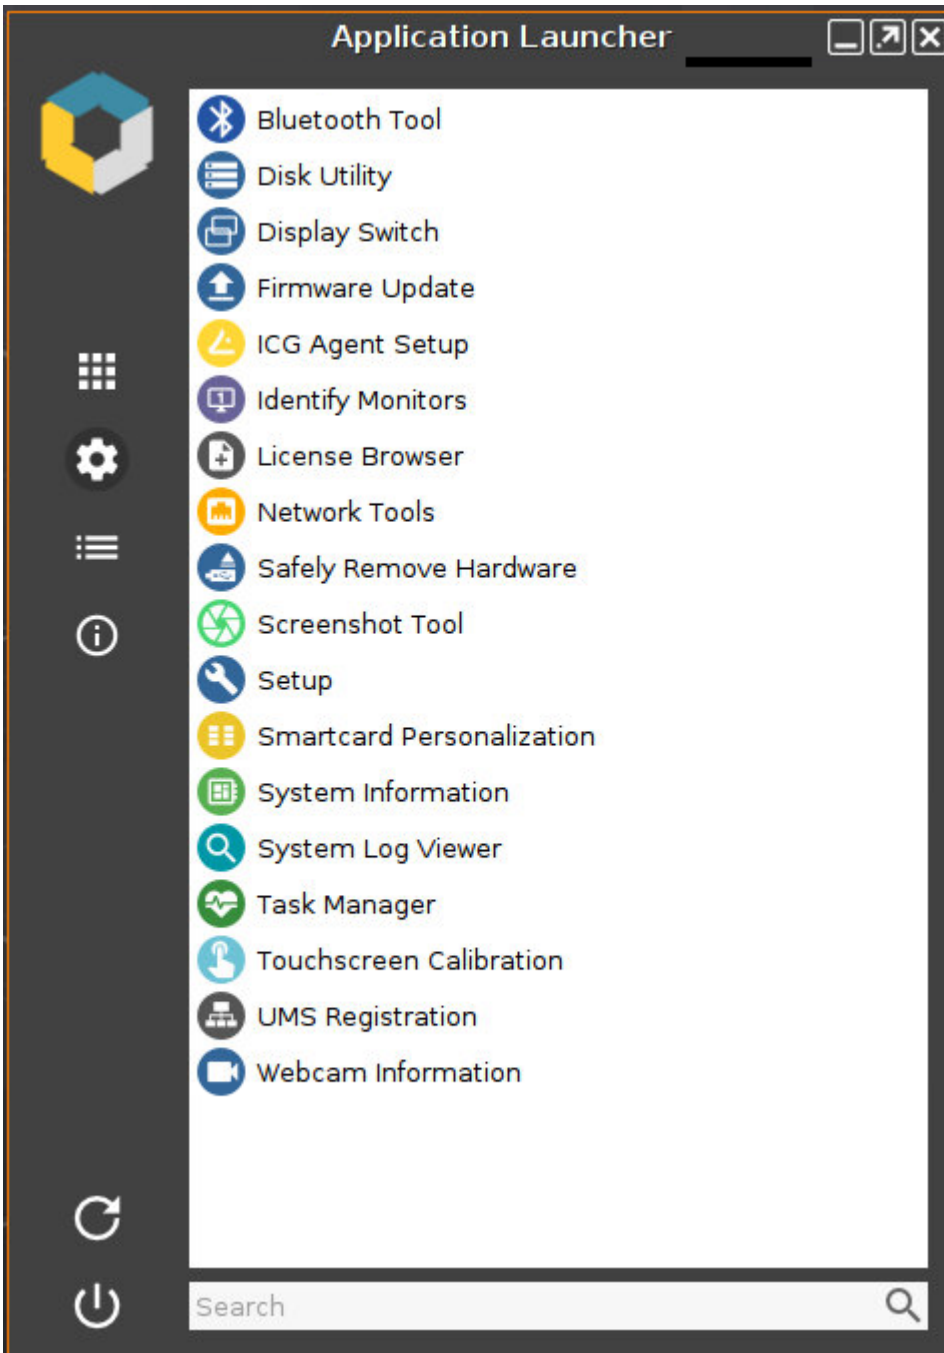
Application Launcher

Bluetooth Tool
Disk Utility
Display Switch
Firmware Update
ICG Agent Setup
Identify Monitors
License Browser
Network Tools
Safely Remove Hardware
Screenshot Tool
Setup
Smartcard Personalization
System Information
System Log Viewer
Task Manager
Touchscreen Calibration
UMS Registration
Webcam Information

Search